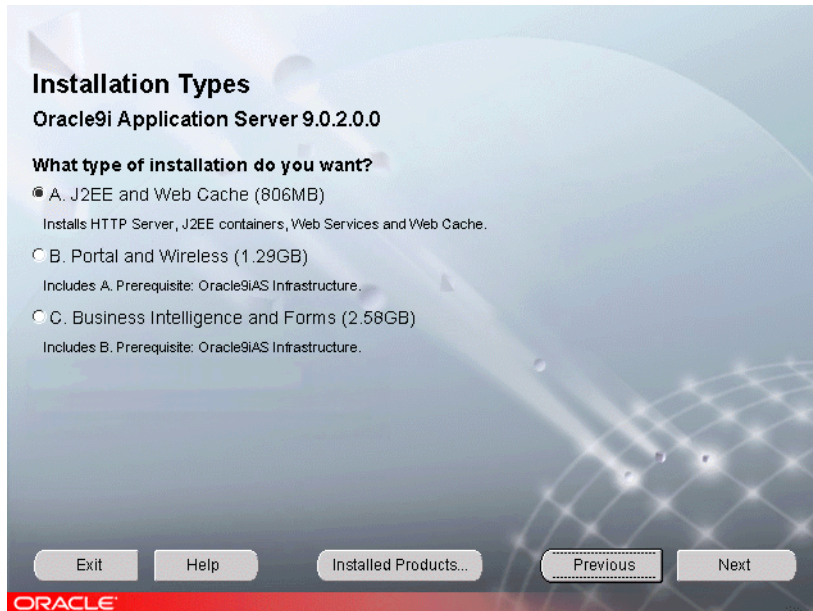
Installation Types
Oracle9i Application Server 9.0.2.0.0

What type of installation do you want?
A. J2EE and Web Cache (806MB)
Installs HTTP Server, J2EE containers, Web Services and Web Cache.
B. Portal and Wireless (1.29GB)
Includes A. Prerequisite: Oracle9iAS Infrastructure.
C. Business Intelligence and Forms (2.58GB)
Includes B. Prerequisite: Oracle9iAS Infrastructure.

Exit Help Installed Products... Previous Next

ORACLE